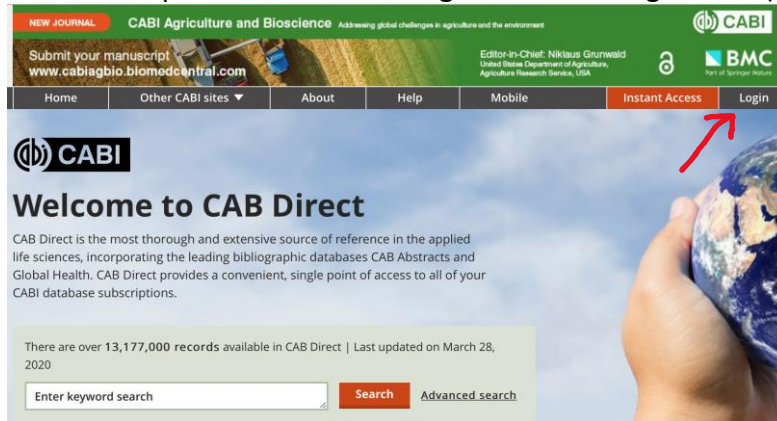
NEW JOURNAL CABI Agriculture and Bioscience Addressing global challenges in agriculture and the environment

CABI

Submit your manuscript
www.cabiagbio.biomedcentral.com

Editor-in-Chief: Niklaus Grunwald
United States Department of Agriculture, Agriculture Research Service, USA

BMC
Part of Springer Nature

Home | Other CABI sites ▼ | About | Help | Mobile | Instant Access | Login

CABI

Welcome to CAB Direct

CAB Direct is the most thorough and extensive source of reference in the applied life sciences, incorporating the leading bibliographic databases CAB Abstracts and Global Health. CAB Direct provides a convenient, single point of access to all of your CABI database subscriptions.

There are over 13,177,000 records available in CAB Direct | Last updated on March 28, 2020

Enter keyword search

Search

Advanced search